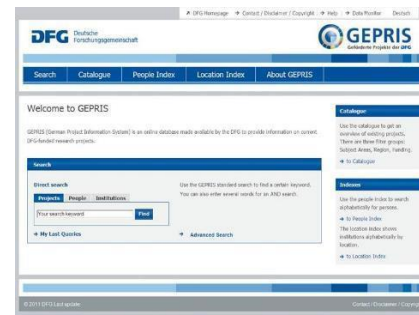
→ DFG Homepage → Contact / Disclaimer / Copyright → Help → Data Monitor Deutsch

DFG Deutsche Forschungsgemeinschaft

GEPRIS Geförderte Projekte der DFG

Search | Catalogue | People Index | Location Index | About GEPRIS

Welcome to GEPRIS

GEPRIS (German Project Information System) is an online database made available by the DFG to provide information on current DFG-funded research projects.

Search

Direct search

Projects | People | Institutions

Your search keyword

Find

→ My Last Queries

Use the GEPRIS standard search to find a certain keyword. You can also enter several words for an AND search.

→ Advanced Search

Catalogue

Use the catalogue to get an overview of existing projects. There are three filter groups: Subject Area, Region, Funding.

→ to Catalogue

Indexes

Use the people index to search alphabetically for persons.

→ to People Index

The location index shows institutions alphabetically by location.

→ to Location Index

© 2011 DFG Last update

Contact / Disclaimer / Copyr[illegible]